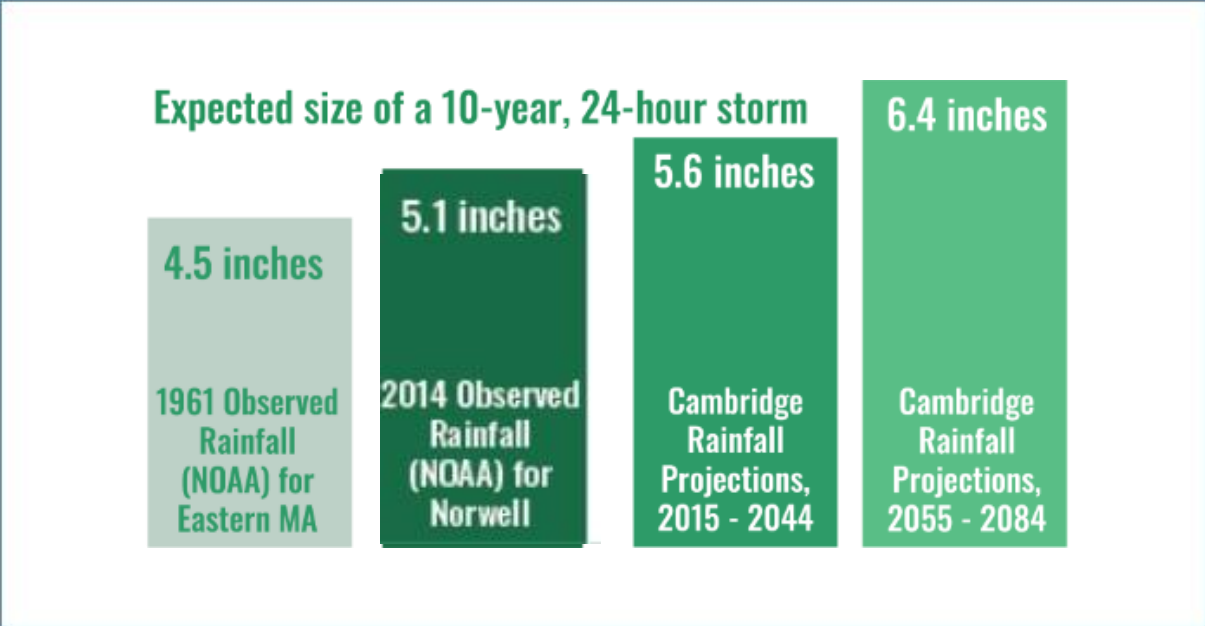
Expected size of a 10-year, 24-hour storm

4.5 inches

1961 Observed Rainfall (NOAA) for Eastern MA

5.1 inches

2014 Observed Rainfall (NOAA) for Norwell

5.6 inches

Cambridge Rainfall Projections, 2015 - 2044

6.4 inches

Cambridge Rainfall Projections, 2055 - 2084